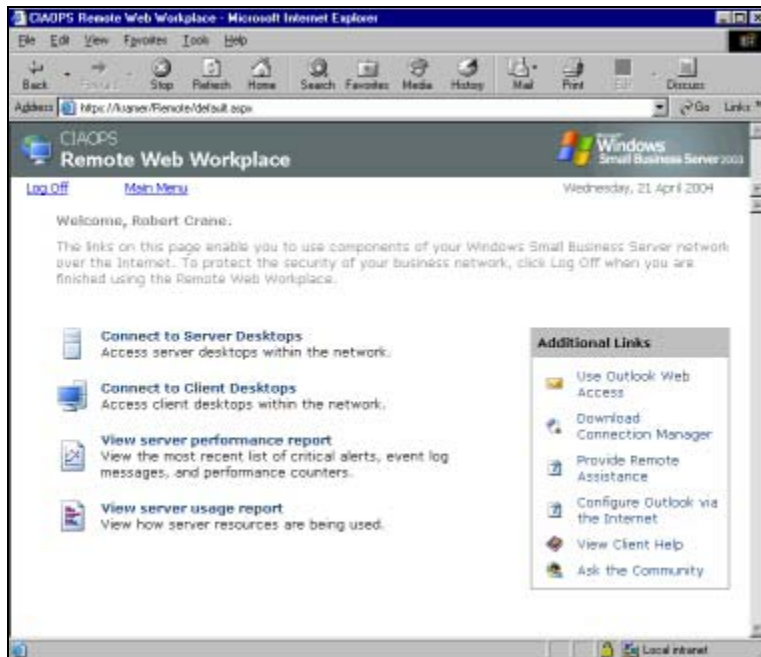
CIAOPS Remote Web Workplace - Microsoft Internet Explorer

File Edit View Favorites Tools Help

Back Forward Stop Refresh Home Search Favorites Media History Mail Print Edit Discuss

Address https://lkserver/Remote/default.aspx Go Links

CIAOPS
Remote Web Workplace

Windows Small Business Server 2003

Log Off Main Menu Wednesday, 21 April 2004

Welcome, Robert Crane.

The links on this page enable you to use components of your Windows Small Business Server network over the Internet. To protect the security of your business network, click Log Off when you are finished using the Remote Web Workplace.

Connect to Server Desktops
Access server desktops within the network.

Connect to Client Desktops
Access client desktops within the network.

View server performance report
View the most recent list of critical alerts, event log messages, and performance counters.

View server usage report
View how server resources are being used.

Additional Links

Use Outlook Web Access

Download Connection Manager

Provide Remote Assistance

Configure Outlook via the Internet

View Client Help

Ask the Community

Local intranet